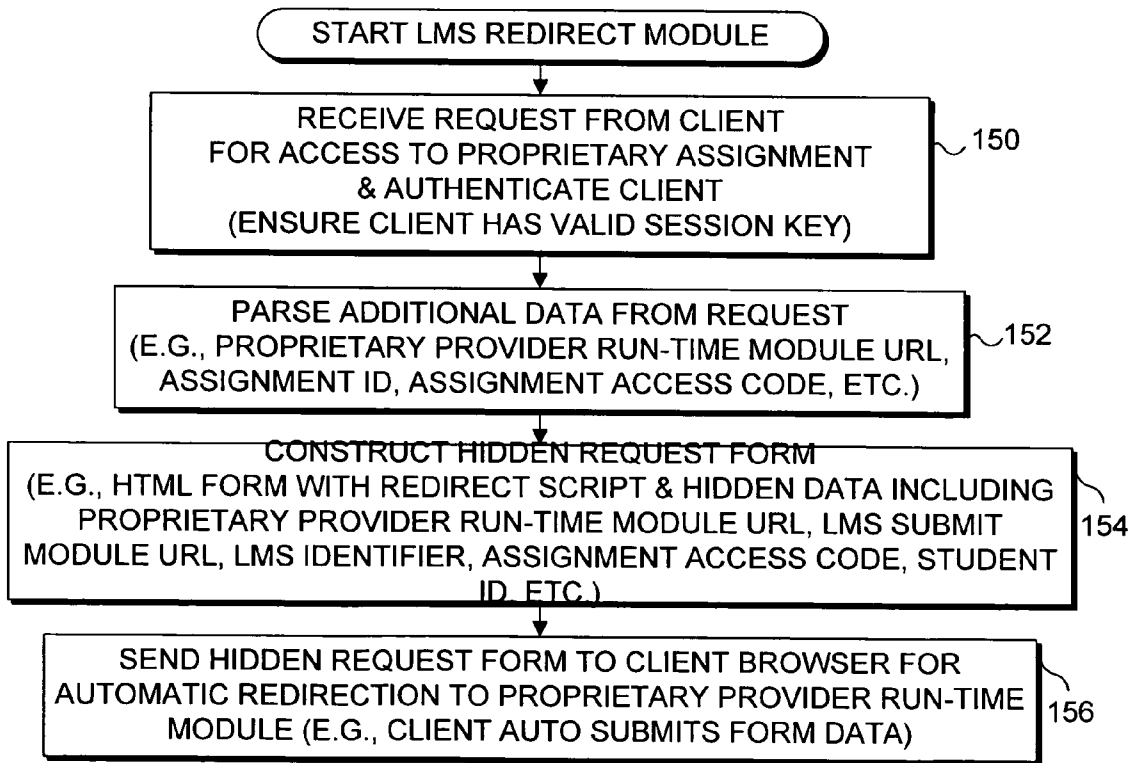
START LMS REDIRECT MODULE

RECEIVE REQUEST FROM CLIENT FOR ACCESS TO PROPRIETARY ASSIGNMENT & AUTHENTICATE CLIENT (ENSURE CLIENT HAS VALID SESSION KEY)

150

PARSE ADDITIONAL DATA FROM REQUEST (E.G., PROPRIETARY PROVIDER RUN-TIME MODULE URL, ASSIGNMENT ID, ASSIGNMENT ACCESS CODE, ETC.)

152

CONSTRUCT HIDDEN REQUEST FORM (E.G., HTML FORM WITH REDIRECT SCRIPT & HIDDEN DATA INCLUDING PROPRIETARY PROVIDER RUN-TIME MODULE URL, LMS SUBMIT MODULE URL, LMS IDENTIFIER, ASSIGNMENT ACCESS CODE, STUDENT ID, ETC.)

154

SEND HIDDEN REQUEST FORM TO CLIENT BROWSER FOR AUTOMATIC REDIRECTION TO PROPRIETARY PROVIDER RUN-TIME MODULE (E.G., CLIENT AUTO SUBMITS FORM DATA)

156